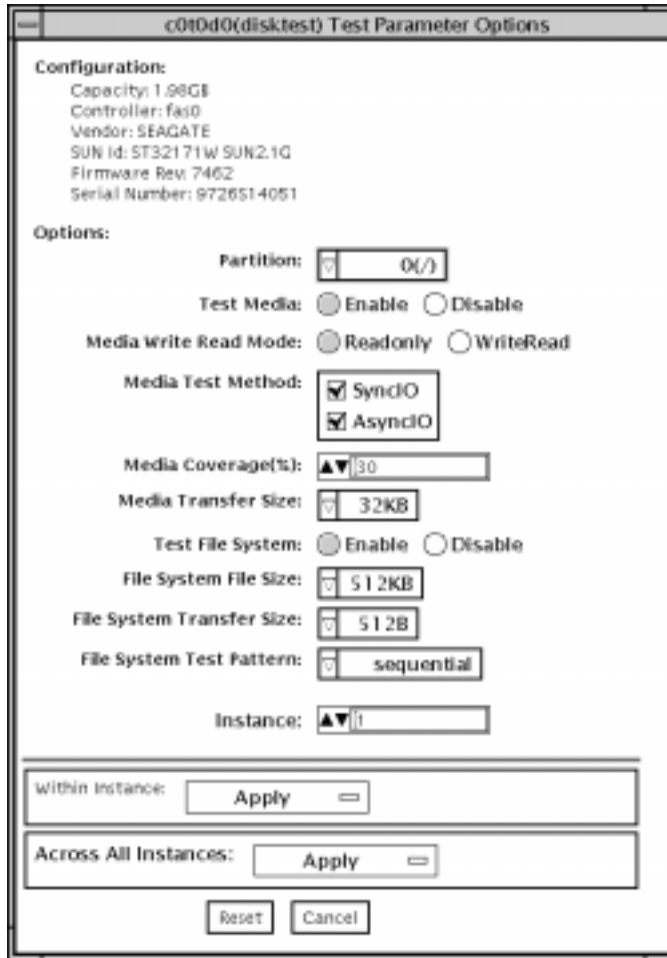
c0t0d0(disktest) Test Parameter Options

Configuration:
Capacity: 1.98GB
Controller: fas0
Vendor: SEAGATE
SUN Id: ST32171W SUN2.1G
Firmware Rev: 7462
Serial Number: 9726514051

Options:

Partition: 0(/)

Test Media: Enable Disable

Media Write Read Mode: Readonly WriteRead

Media Test Method: SyncIO AsyncIO

Media Coverage(%): 30

Media Transfer Size: 32KB

Test File System: Enable Disable

File System File Size: 512KB

File System Transfer Size: 512B

File System Test Pattern: sequential

Instance: 1

Within Instance: Apply

Across All Instances: Apply

Reset Cancel